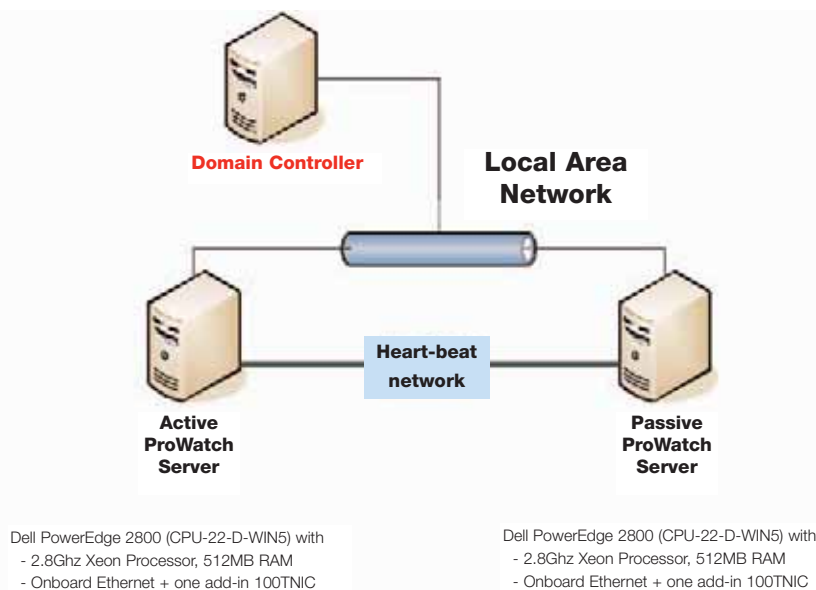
Domain Controller

Local Area Network

Heart-beat network

Active ProWatch Server

Passive ProWatch Server

Dell PowerEdge 2800 (CPU-22-D-WIN5) with
- 2.8Ghz Xeon Processor, 512MB RAM
- Onboard Ethernet + one add-in 100TNIC

Dell PowerEdge 2800 (CPU-22-D-WIN5) with
- 2.8Ghz Xeon Processor, 512MB RAM
- Onboard Ethernet + one add-in 100TNIC